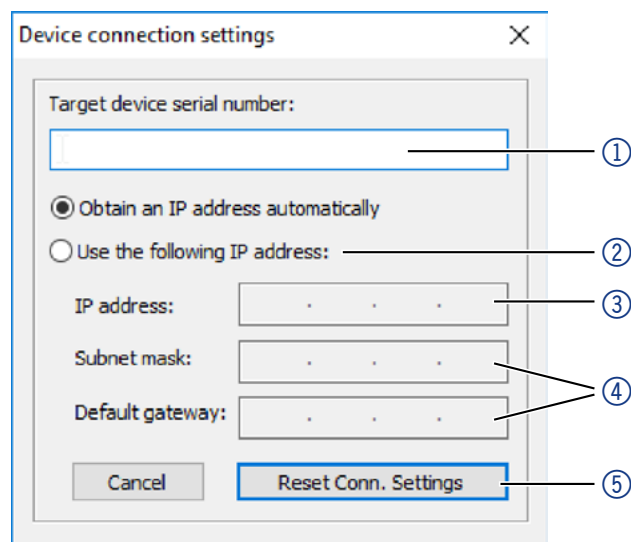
Device connection settings

Target device serial number:

①

Obtain an IP address automatically

Use the following IP address:

②

IP address: . . .

③

Subnet mask: . . .

Default gateway: . . .

④

Cancel

Reset Conn. Settings

⑤